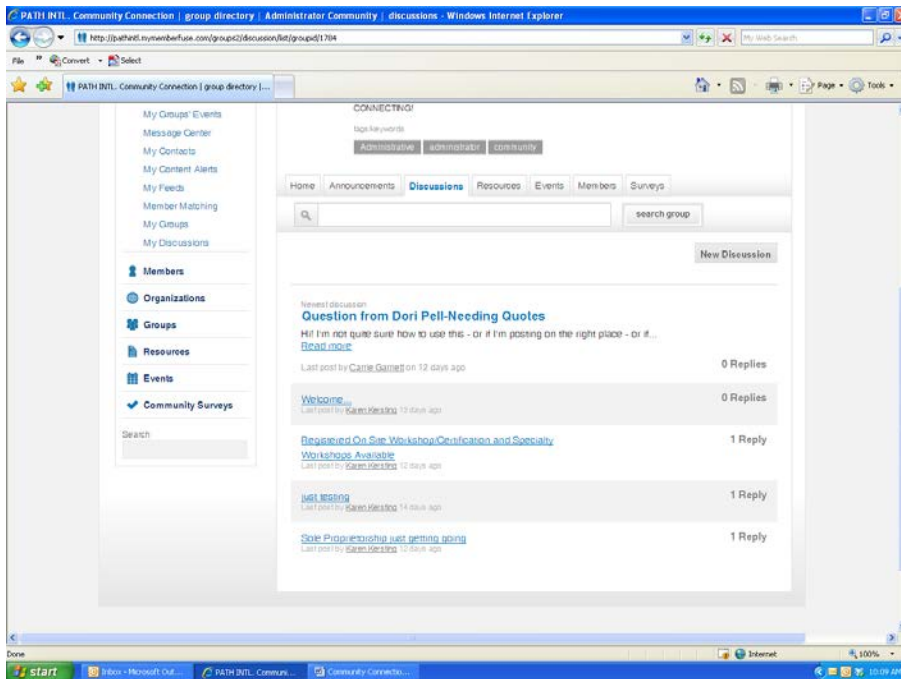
PATH INTL. Community Connection | group directory | Administrator Community | discussions - Windows Internet Explorer

http://pathintl.mymemberfuse.com/groups2/discussion/list/groupid/1704

My Web Search

File Convert Select

PATH INTL. Community Connection | group directory |...

Page Tools

My Groups' Events
Message Center
My Contacts
My Content Alerts
My Feeds
Member Matching
My Groups
My Discussions

Members
Organizations
Groups
Resources
Events
Community Surveys

Search

CONNECTING!

tags keywords

Administrative administrator community

Home Announcements Discussions Resources Events Members Surveys

search group

New Discussion

Newest discussion

Question from Dori Pell-Needing Quotes

Hi! I'm not quite sure how to use this - or if I'm posting on the right place - or if...

Read more

Last post by Carrie Garrett on 12 days ago

0 Replies

Welcome...
Last post by Karen Kersting 13 days ago

0 Replies

Registered On Site Workshop/Certification and Specialty Workshops Available
Last post by Karen Kersting 12 days ago

1 Reply

just testing
Last post by Karen Kersting 14 days ago

1 Reply

Sole Proprietorship just getting going
Last post by Karen Kersting 12 days ago

1 Reply

Done

Internet

100%

start

Inbox - Microsoft Out...

PATH INTL. Communi...

Community Connectio...

10:09 AM